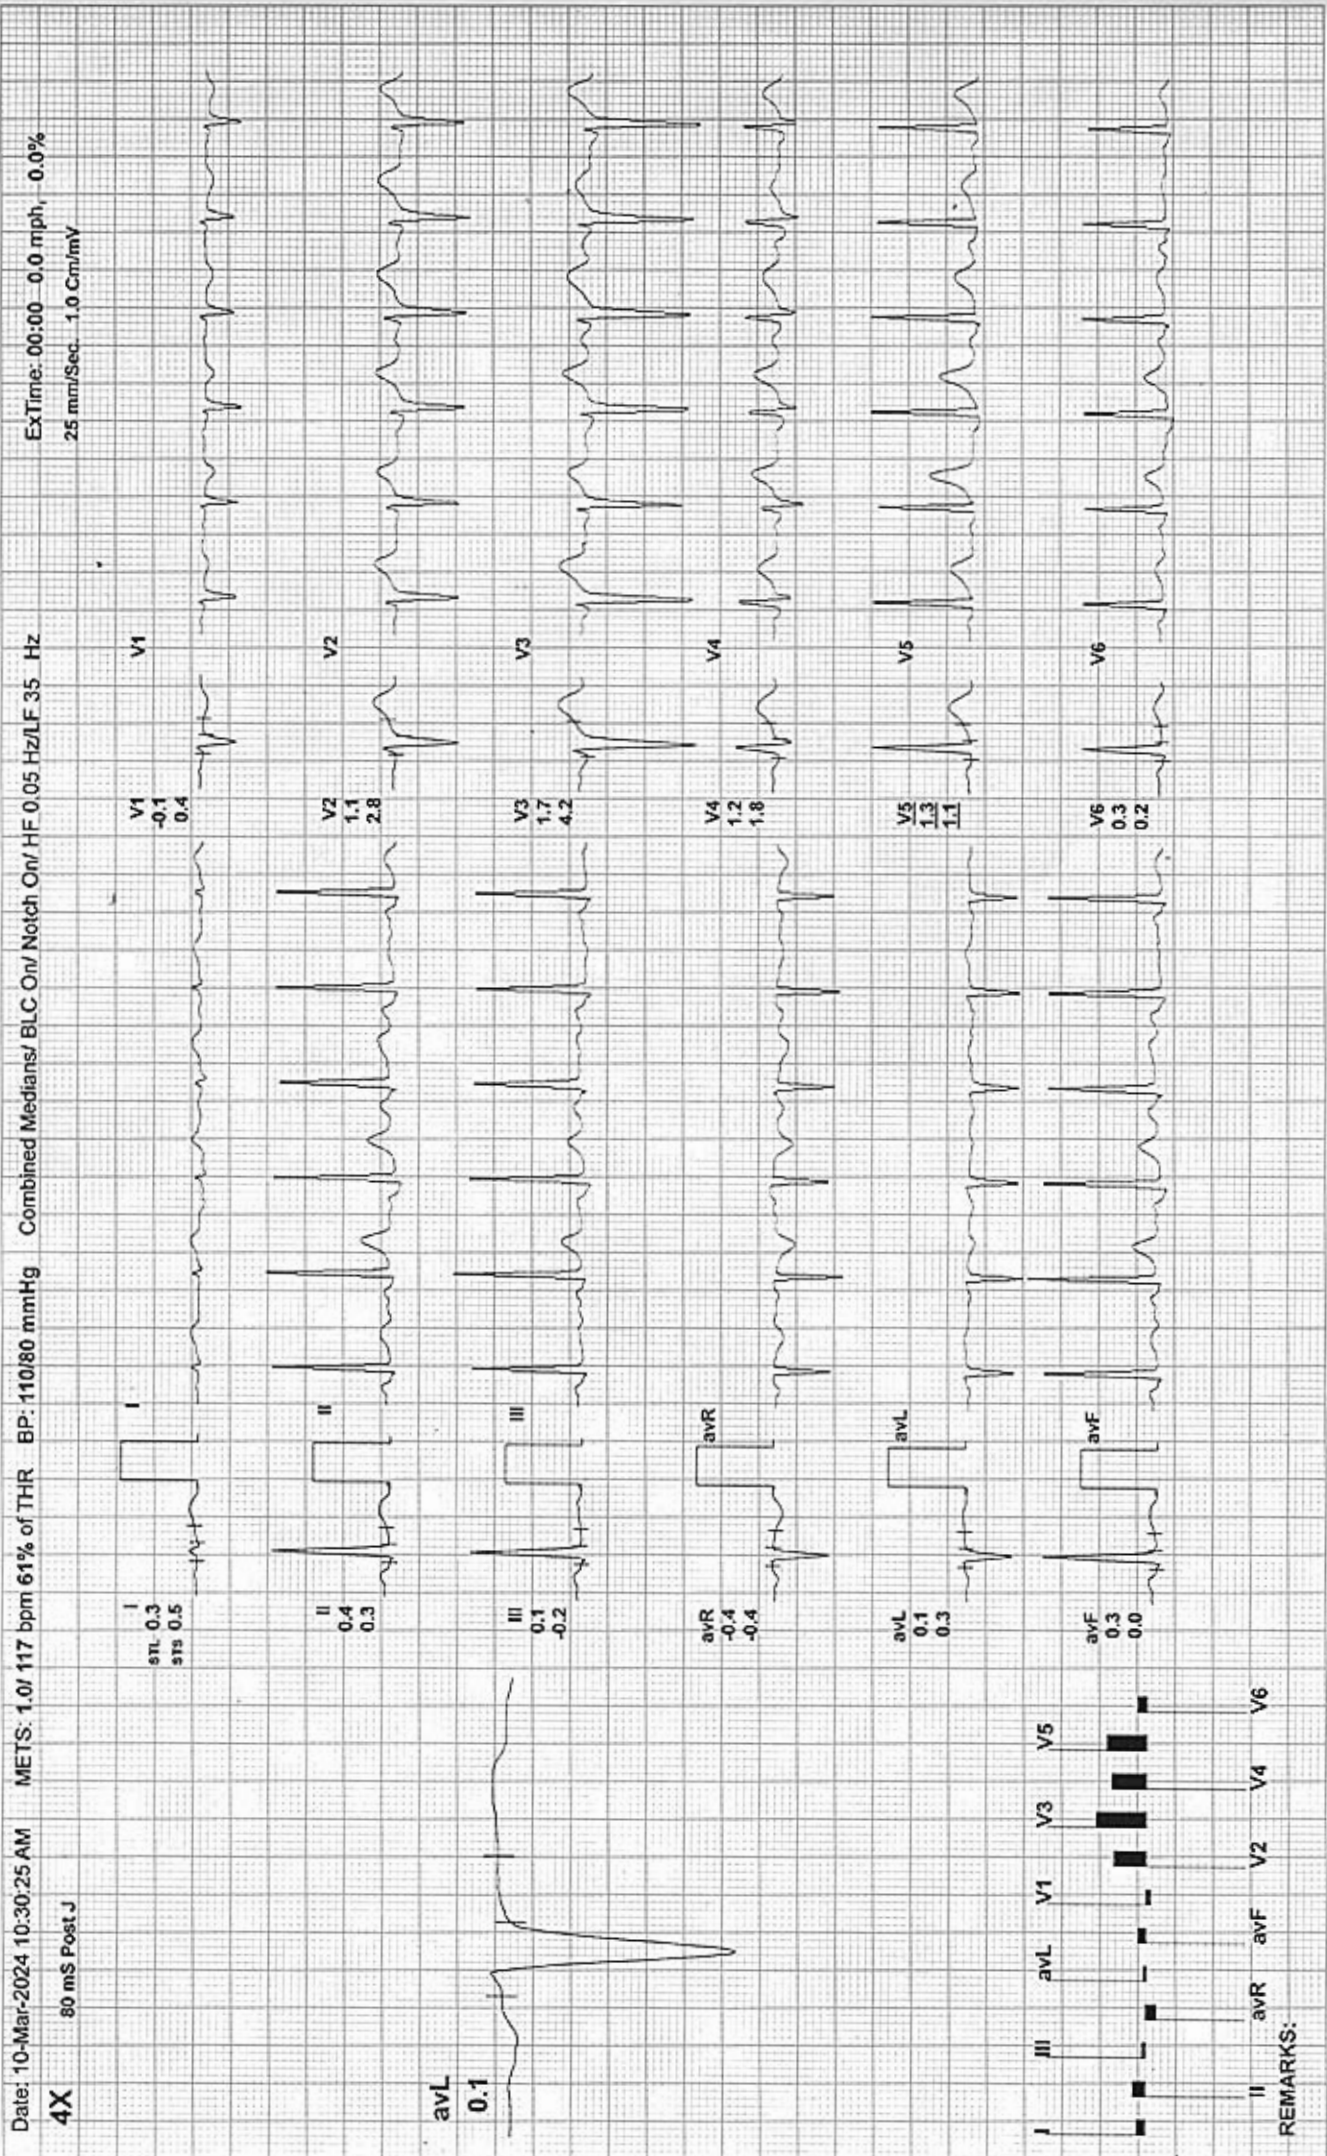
Date: 10-Mar-2024 10:30:25 AM METS: 1.0/ 117 bpm 61% of THR BP: 110/80 mmHg Combined Medians/ BLC On/ Notch On/ HF 0.05 Hz/LF 35 Hz ExTime: 00:00 0.0 mph, 0.0%

4X 80 mS Post J 25 mm/Sec. 1.0 Cm/mV

avL
0.1

I
STL 0.3
STS 0.5

I

V1
-0.1
0.4

V1

II
0.4
0.3

II

V2
1.1
2.8

V2

III
0.1
-0.2

III

V3
1.7
4.2

V3

avR
-0.4
-0.4

avR

V4
1.2
1.8

V4

avL
0.1
0.3

avL

V5
1.3
1.1

V5

avF
0.3
0.0

avF

V6
0.3
0.2

V6

I III avL V1 V3 V5
II avR avF V2 V4 V6

REMARKS: